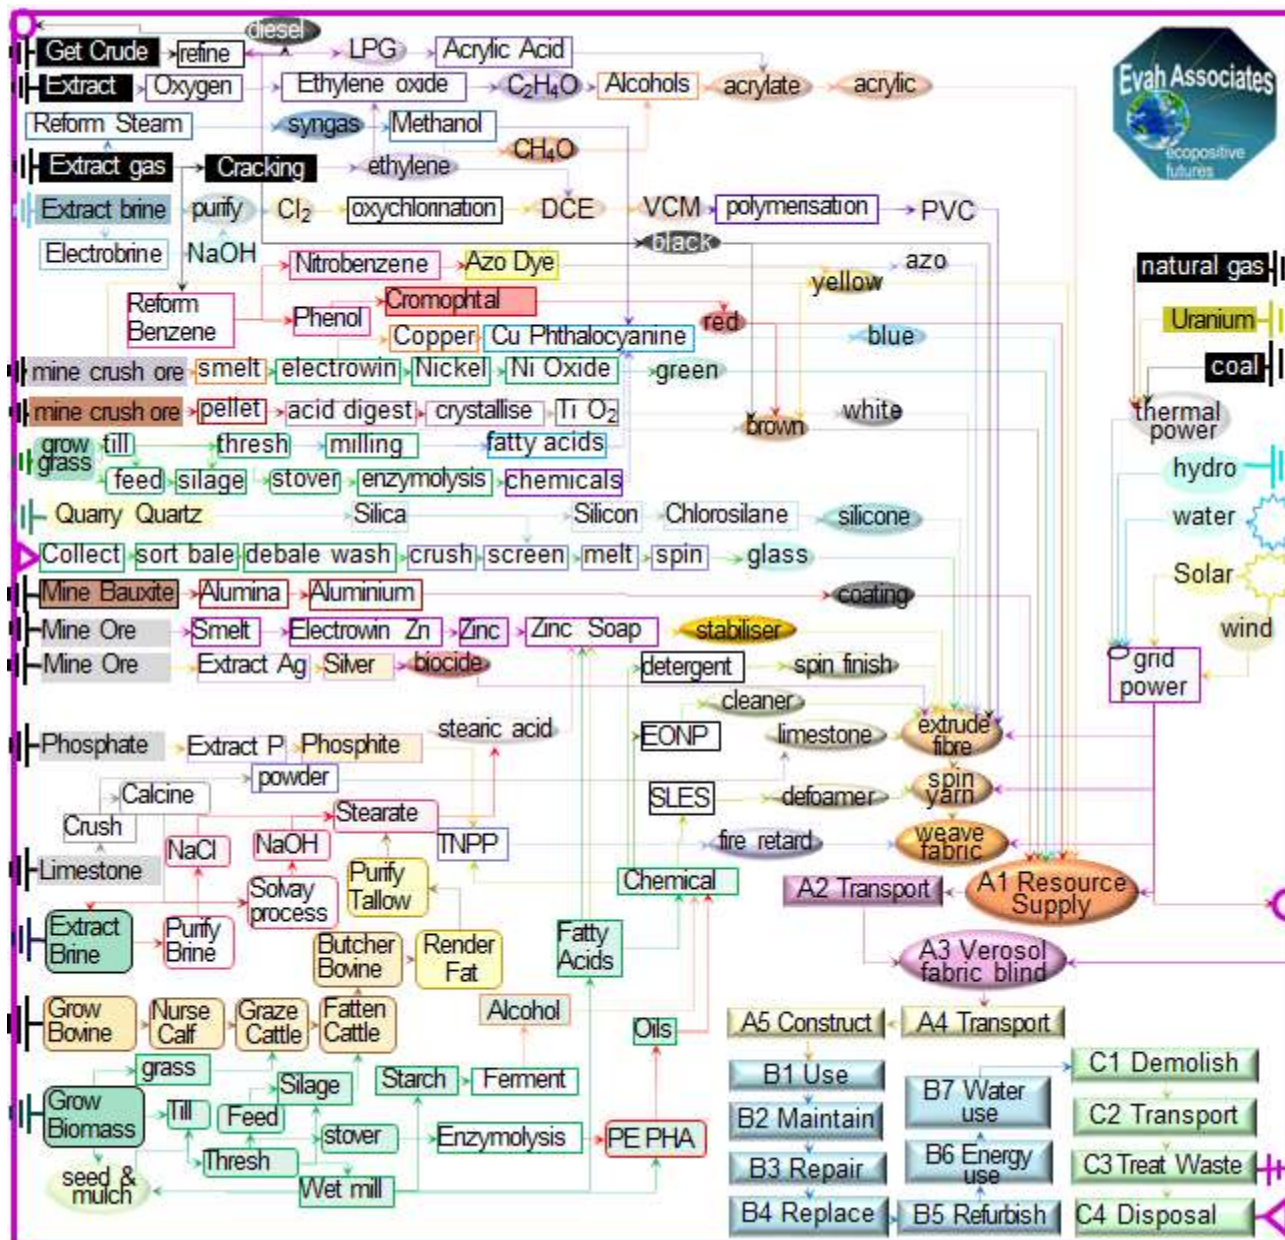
diesel
Get Crude
refine
LPG
Acrylic Acid
Extract
Oxygen
Ethylene oxide
$C_2H_4O$
Alcohols
acrylate
acrylic
Evah Associates
ecopositive futures
Reform Steam
syngas
Methanol
$CH_4O$
Extract gas
Cracking
ethylene
Extract brine
purify
$Cl_2$
oxychlorination
DCE
VCM
polymerisation
PVC
Electrobrine
NaOH
black
Nitrobenzene
Azo Dye
azo
natural gas
Reform Benzene
Phenol
Cromophtal
yellow
Uranium
Copper
Cu Phthalocyanine
red
blue
coal
mine crush ore
smelt
electrowin
Nickel
Ni Oxide
green
mine crush ore
pellet
acid digest
crystallise
$Ti O_2$
brown
white
thermal power
grow grass
till
thresh
milling
fatty acids
hydro
feed
silage
stover
enzymolysis
chemicals
water
Quarry Quartz
Silica
Silicon
Chlorosilane
silicone
Solar
Collect
sort bale
debale wash
crush
screen
melt
spin
glass
Mine Bauxite
Alumina
Aluminium
coating
wind
Mine Ore
Smelt
Electrowin Zn
Zinc
Zinc Soap
stabiliser
grid power
Mine Ore
Extract Ag
Silver
biocide
detergent
spin finish
cleaner
Phosphate
Extract P
Phosphite
stearic acid
EONP
limestone
extrude fibre
powder
Calcine
spin yarn
Crush
Stearate
SLES
defoamer
NaCl
NaOH
TNPP
fire retard
weave fabric
Limestone
Purify Tallow
Solvay process
Chemical
A2 Transport
A1 Resource Supply
Extract Brine
Purify Brine
Butcher Bovine
Render Fat
Fatty Acids
A3 Verosol fabric blind
Grow Bovine
Nurse Calf
Graze Cattle
Fatten Cattle
Alcohol
Oils
A5 Construct
A4 Transport
grass
Starch
Ferment
B1 Use
C1 Demolish
Grow Biomass
Silage
B7 Water use
Till
Feed
B2 Maintain
C2 Transport
stover
Enzymolysis
PE PHA
Thresh
B3 Repair
B6 Energy use
C3 Treat Waste
seed & mulch
Wet mill
B4 Replace
B5 Refurbish
C4 Disposal